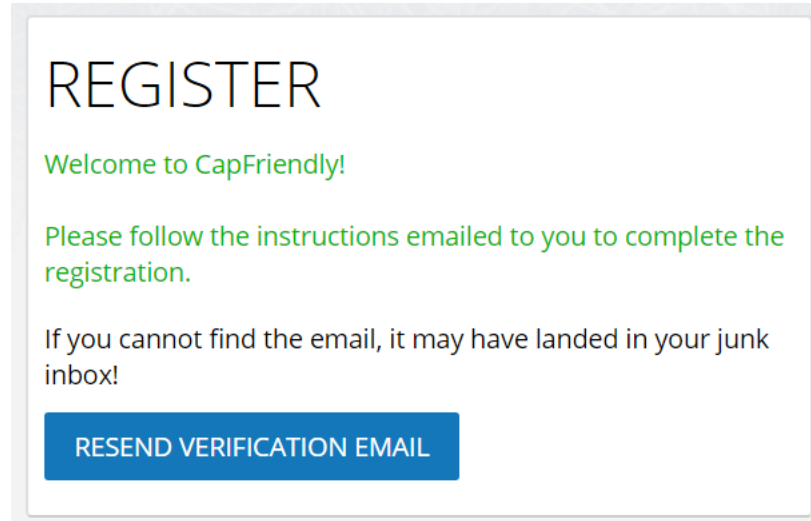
REGISTER

Welcome to CapFriendly!

Please follow the instructions emailed to you to complete the registration.

If you cannot find the email, it may have landed in your junk inbox!

RESEND VERIFICATION EMAIL